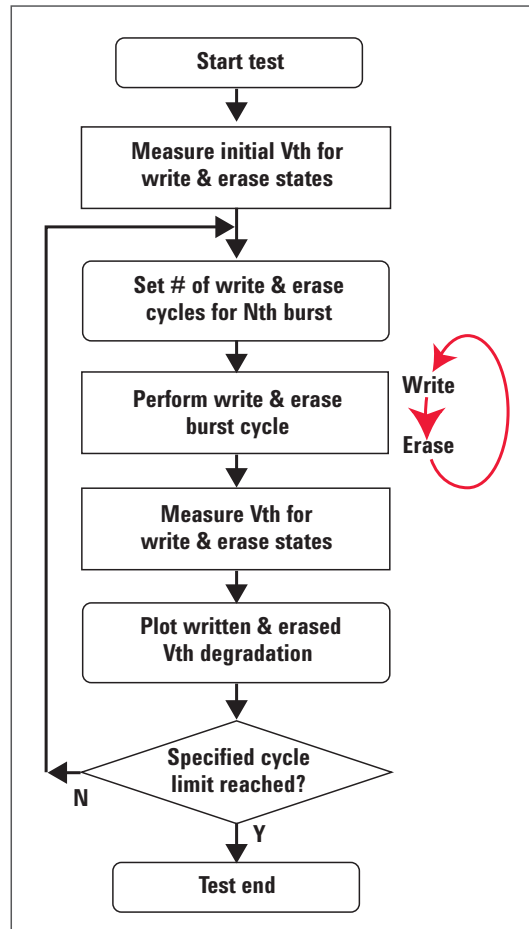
Start test

Measure initial Vth for write & erase states

Set # of write & erase cycles for Nth burst

Perform write & erase burst cycle

Write

Erase

Measure Vth for write & erase states

Plot written & erased Vth degradation

Specified cycle limit reached?

N

Y

Test end